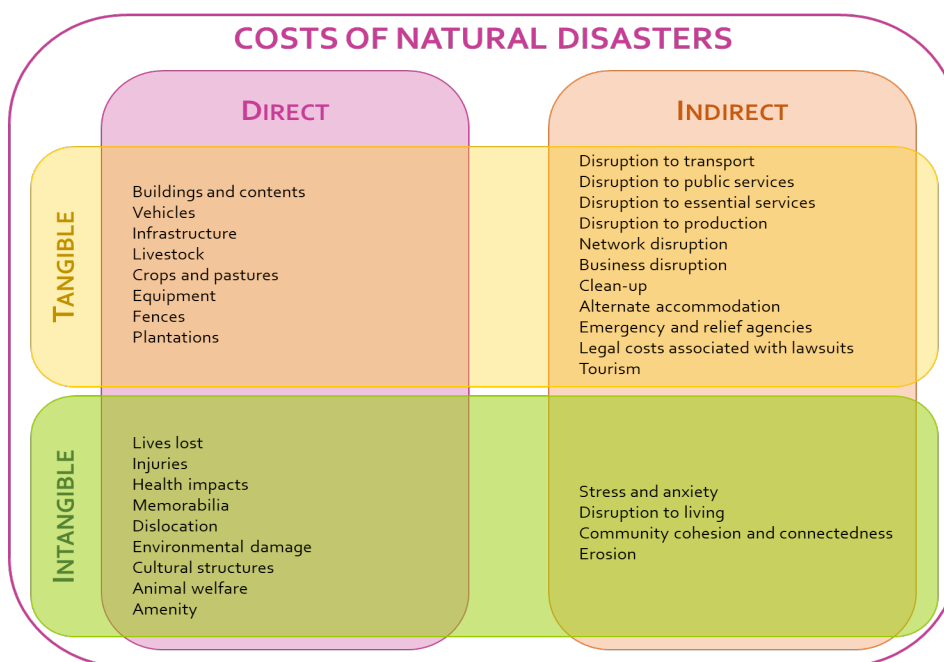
COSTS OF NATURAL DISASTERS

DIRECT

INDIRECT

TANGIBLE

Buildings and contents
Vehicles
Infrastructure
Livestock
Crops and pastures
Equipment
Fences
Plantations

Disruption to transport
Disruption to public services
Disruption to essential services
Disruption to production
Network disruption
Business disruption
Clean-up
Alternate accommodation
Emergency and relief agencies
Legal costs associated with lawsuits
Tourism

INTANGIBLE

Lives lost
Injuries
Health impacts
Memorabilia
Dislocation
Environmental damage
Cultural structures
Animal welfare
Amenity

Stress and anxiety
Disruption to living
Community cohesion and connectedness
Erosion